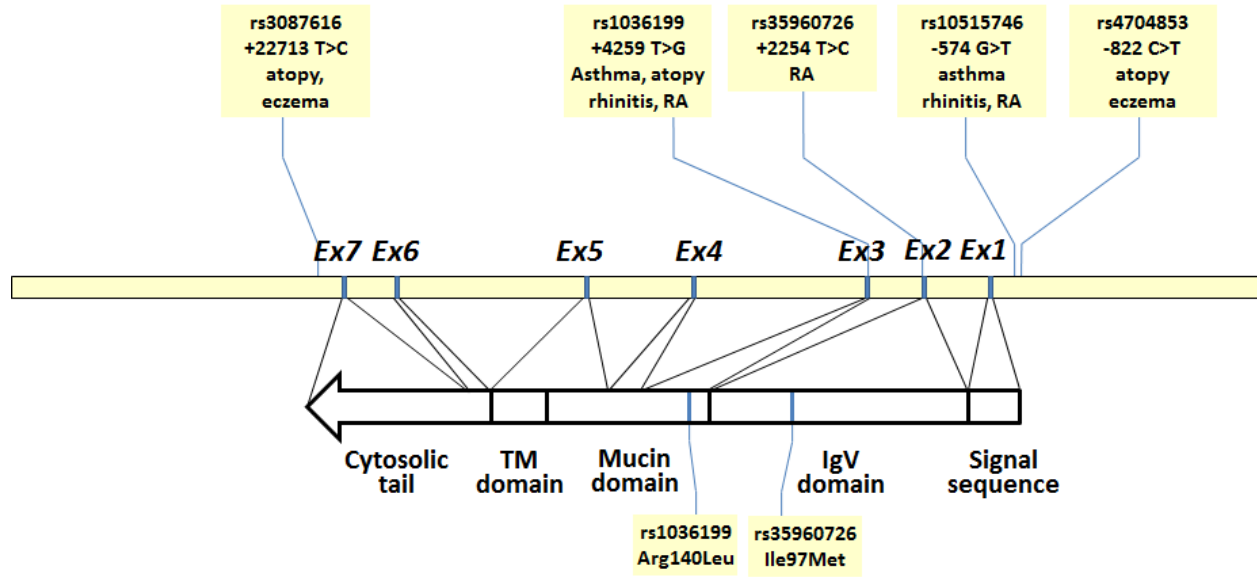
rs3087616
+22713 T>C
atopy,
eczema

rs1036199
+4259 T>G
Asthma, atopy
rhinitis, RA

rs35960726
+2254 T>C
RA

rs10515746
-574 G>T
asthma
rhinitis, RA

rs4704853
-822 C>T
atopy
eczema

Ex7 Ex6 Ex5 Ex4 Ex3 Ex2 Ex1

Cytosolic tail

TM domain

Mucin domain

IgV domain

Signal sequence

rs1036199
Arg140Leu

rs35960726
Ile97Met